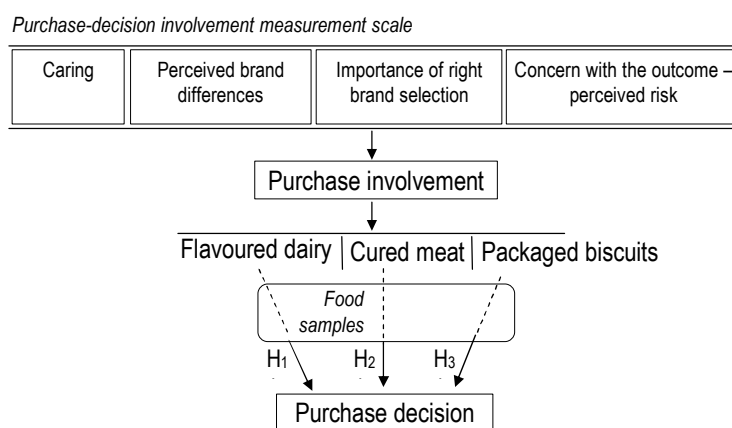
Purchase-decision involvement measurement scale

Caring

Perceived brand differences

Importance of right brand selection

Concern with the outcome – perceived risk

Purchase involvement

Flavoured dairy

Cured meat

Packaged biscuits

Food samples

$H_1$

$H_2$

$H_3$

Purchase decision